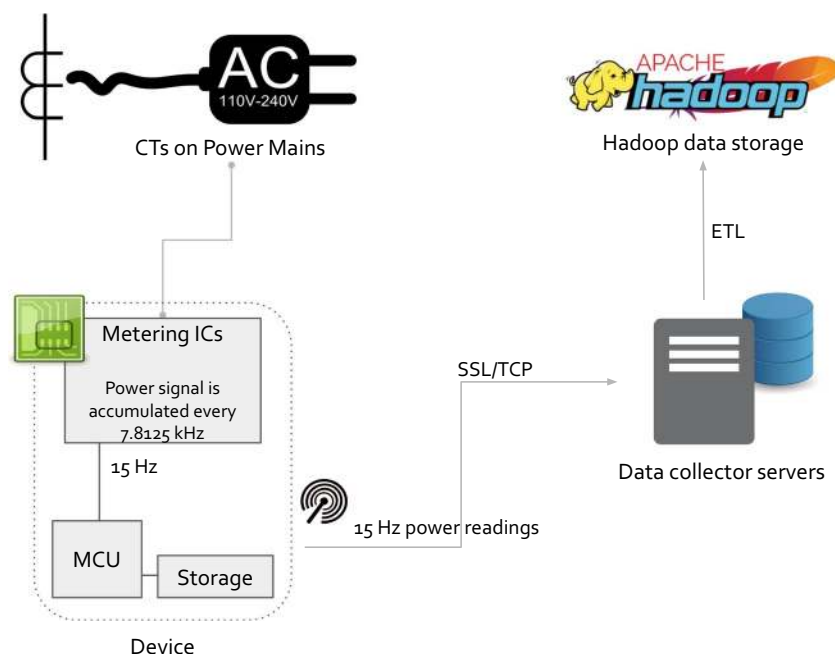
AC
110V-240V
CTs on Power Mains

APACHE
hadoop
Hadoop data storage

ETL

Metering ICs
Power signal is accumulated every 7.8125 kHz

15 Hz

MCU
Storage

Device

SSL/TCP

15 Hz power readings

Data collector servers